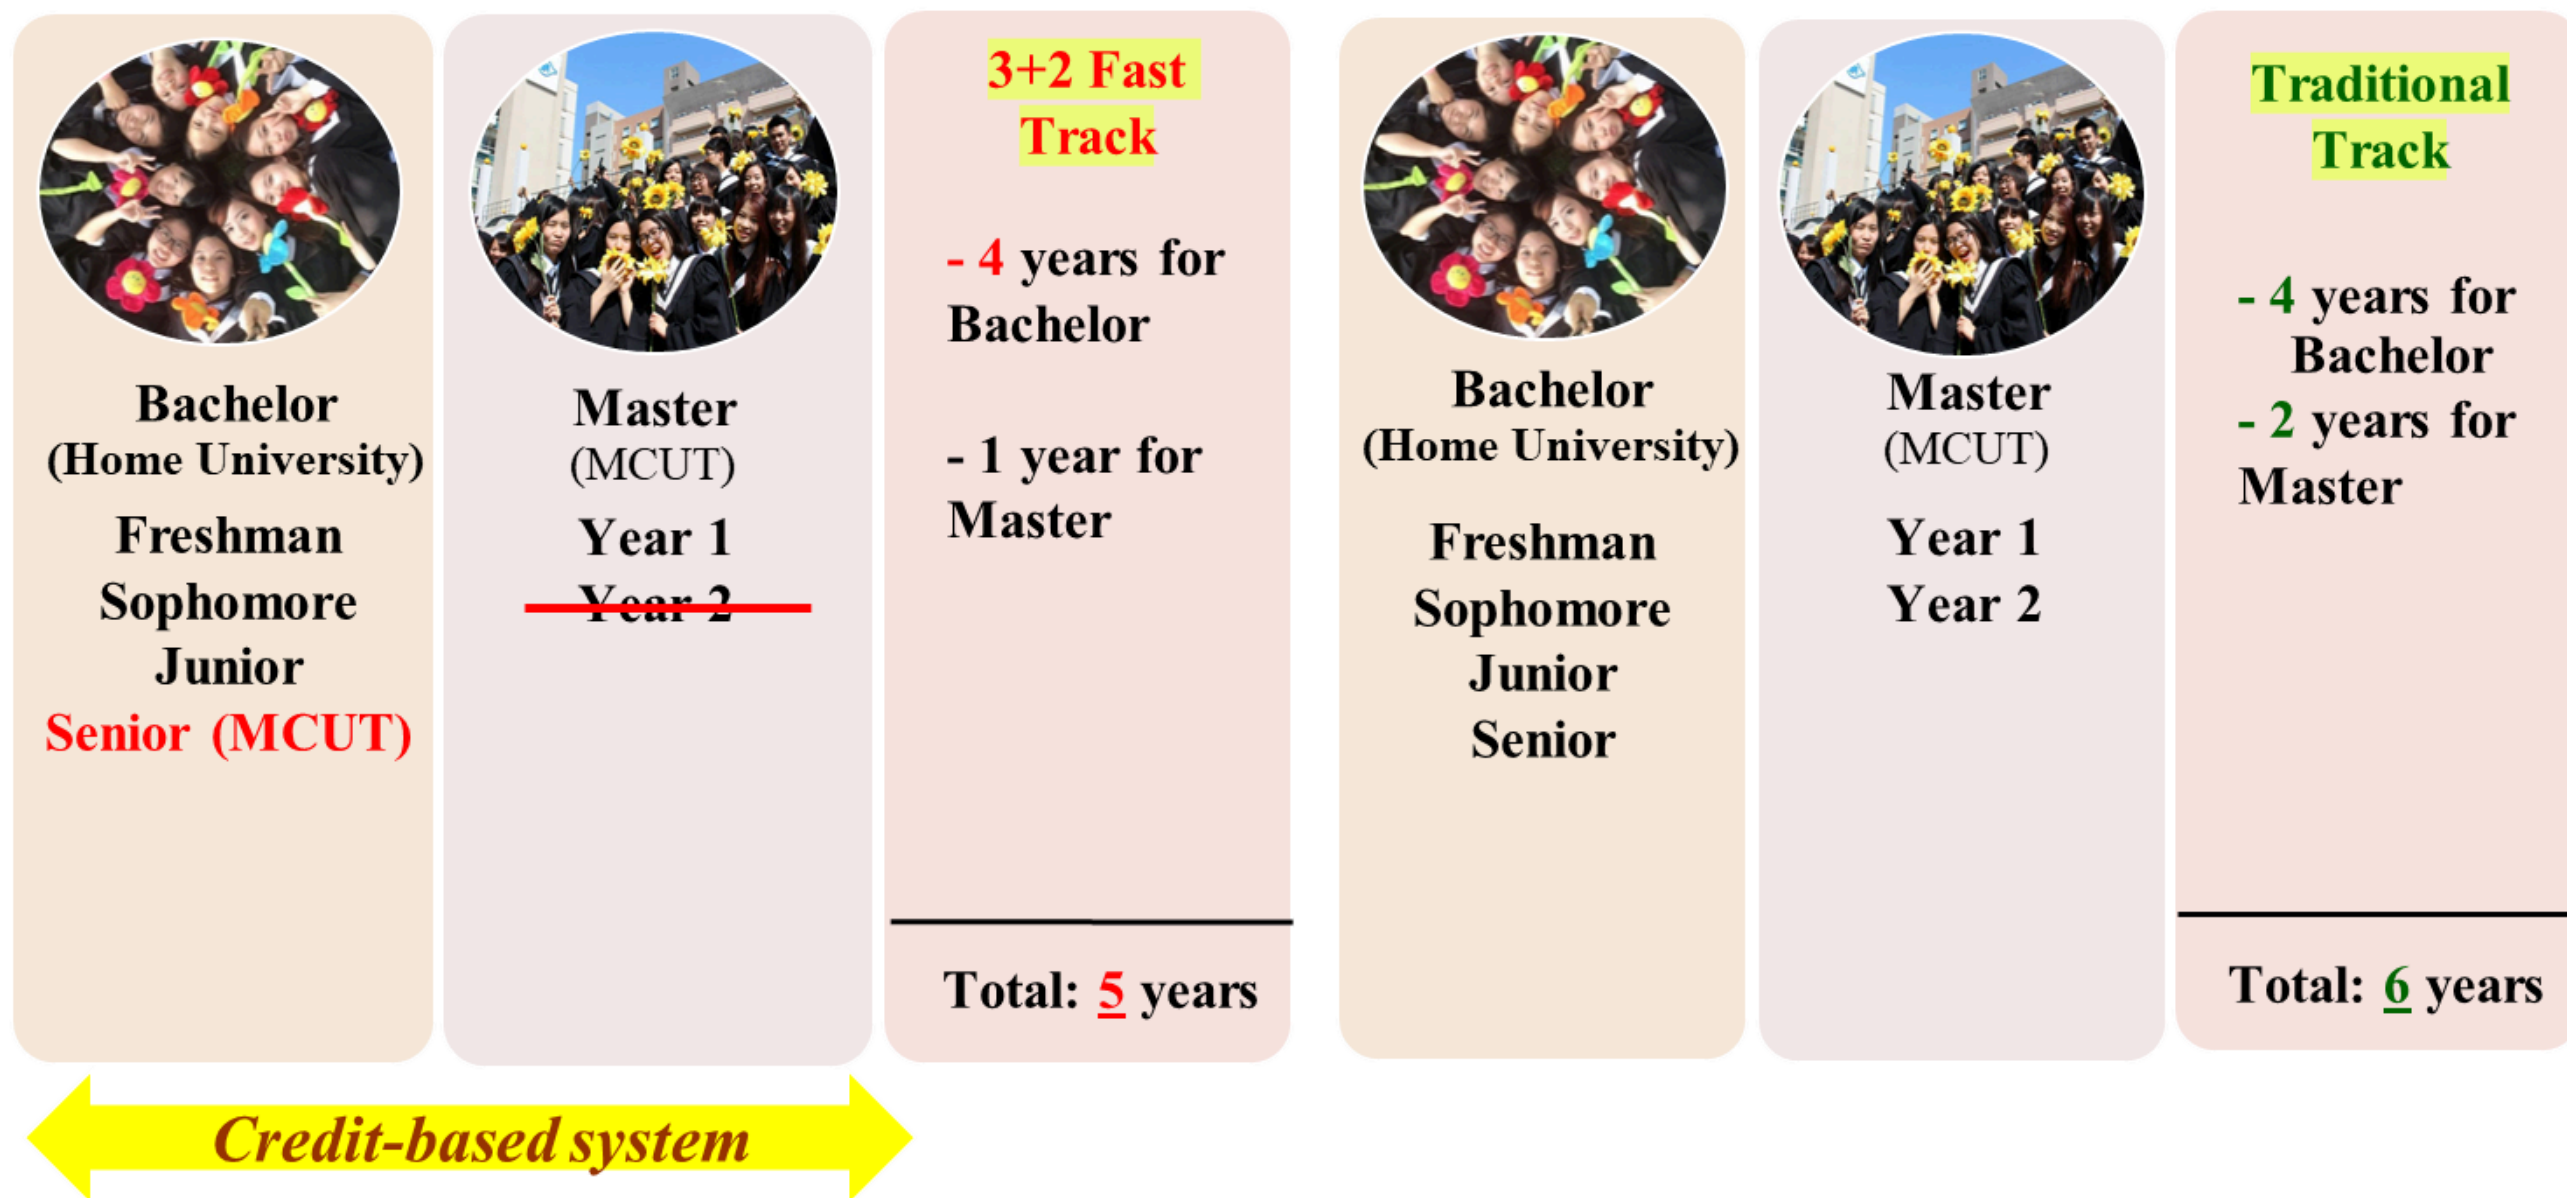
Bachelor
(Home University)
Freshman
Sophomore
Junior
Senior (MCUT)

Master
(MCUT)
Year 1
Year 2

3+2 Fast Track

- 4 years for Bachelor

- 1 year for Master

Total: 5 years

Bachelor
(Home University)
Freshman
Sophomore
Junior
Senior

Master
(MCUT)
Year 1
Year 2

Traditional Track

- 4 years for Bachelor
- 2 years for Master

Total: 6 years

Credit-based system